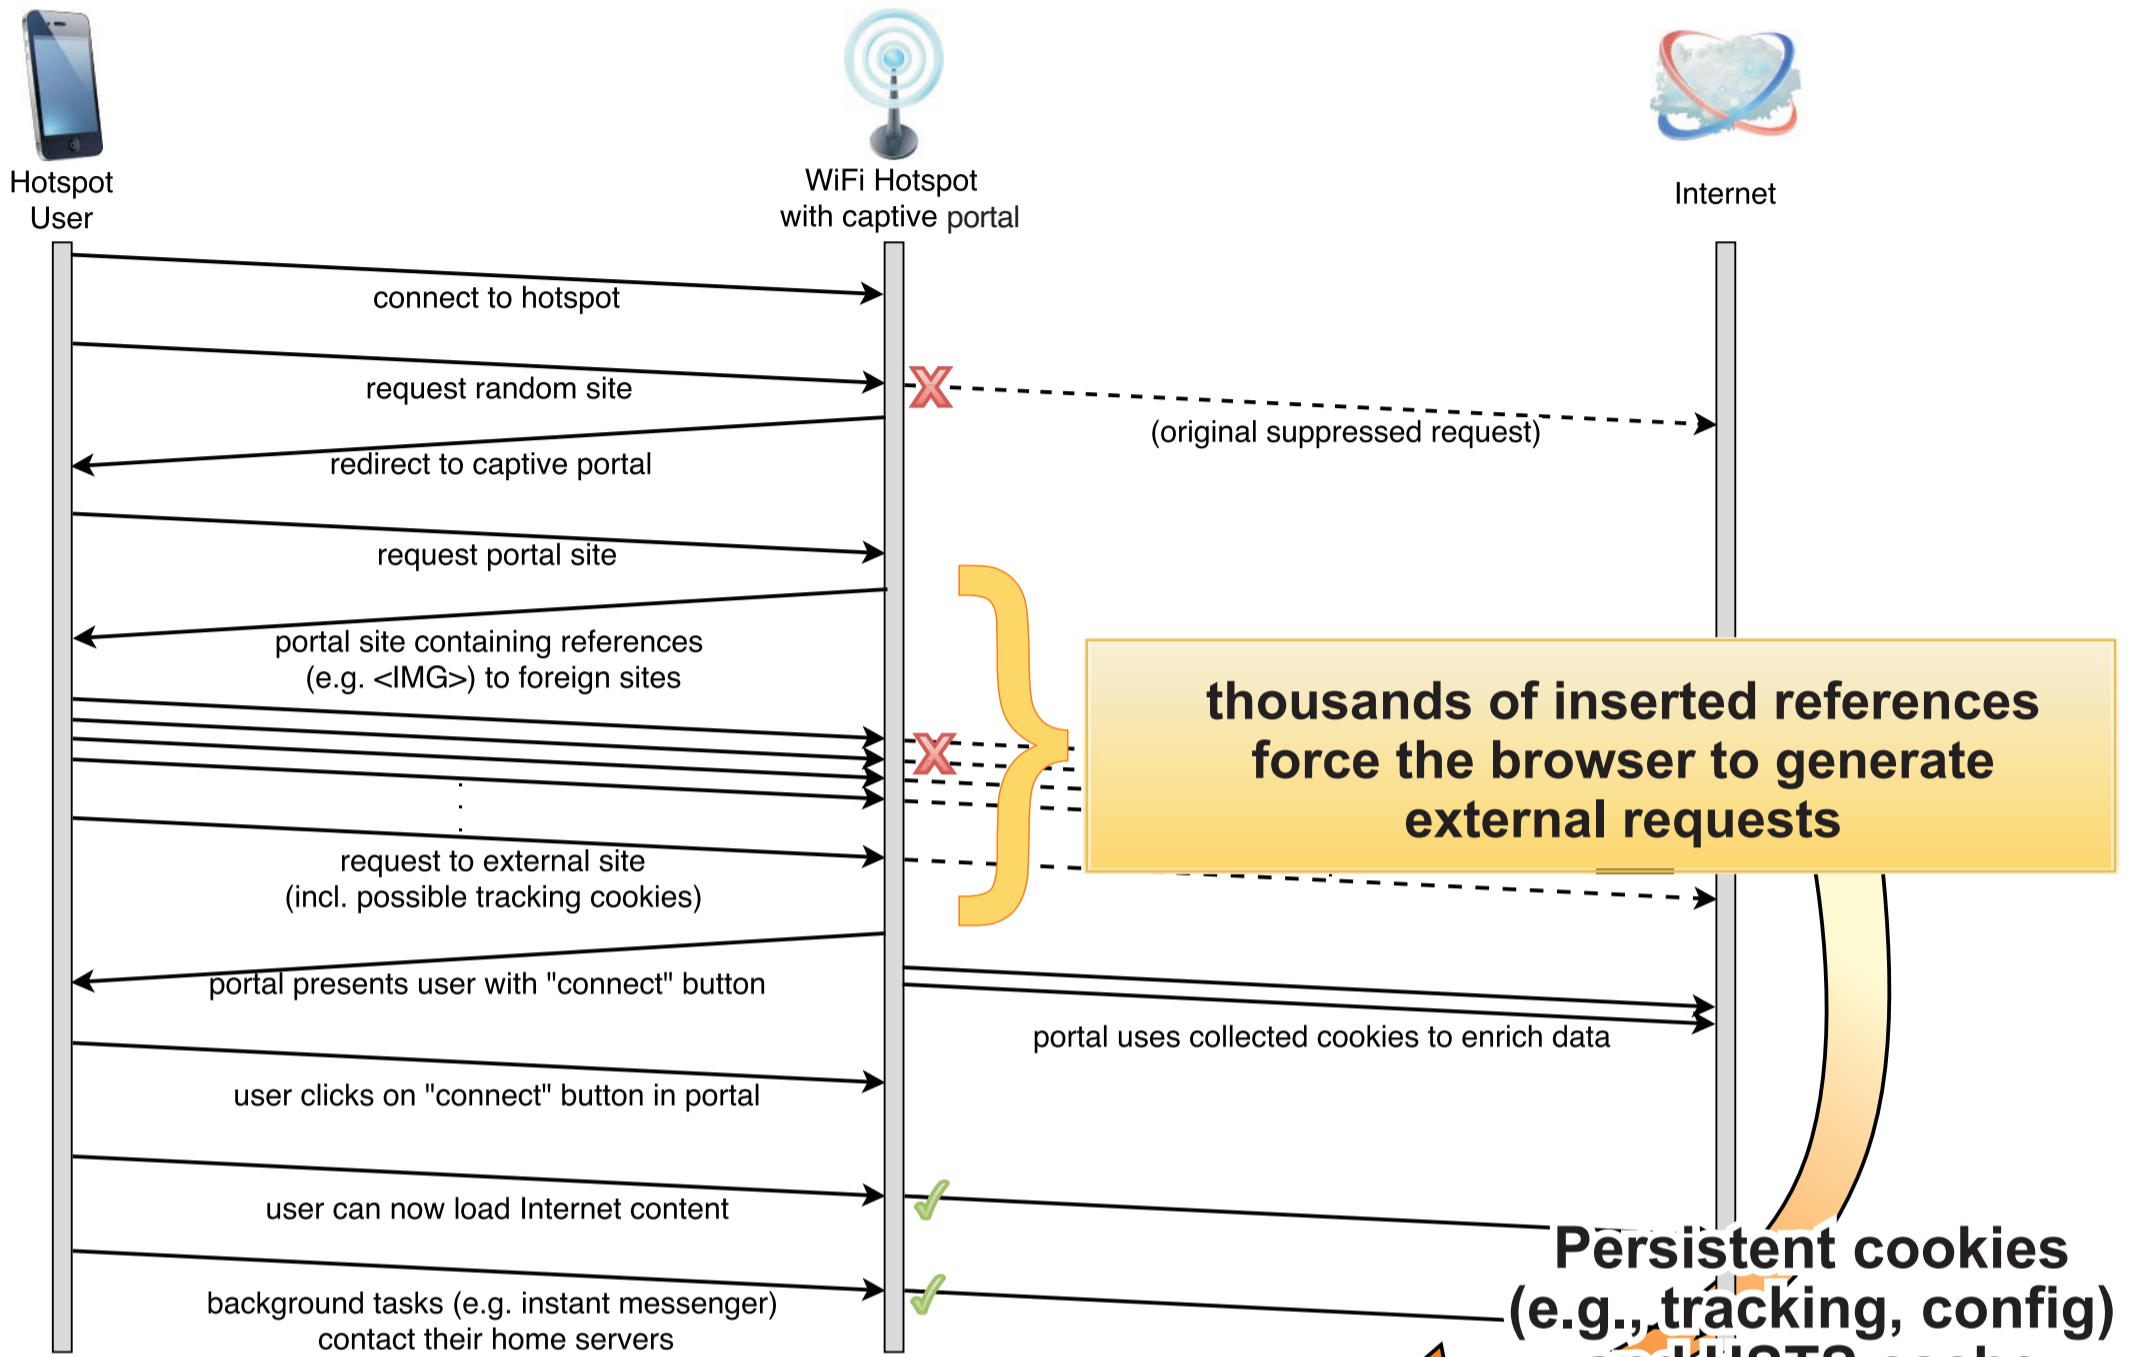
Hotspot User

WiFi Hotspot with captive portal

Internet

connect to hotspot

request random site

(original suppressed request)

redirect to captive portal

request portal site

portal site containing references (e.g. <IMG>) to foreign sites

thousands of inserted references force the browser to generate external requests

request to external site (incl. possible tracking cookies)

portal presents user with "connect" button

portal uses collected cookies to enrich data

user clicks on "connect" button in portal

user can now load Internet content

background tasks (e.g. instant messenger) contact their home servers

Persistent cookies (e.g., tracking, config) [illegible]